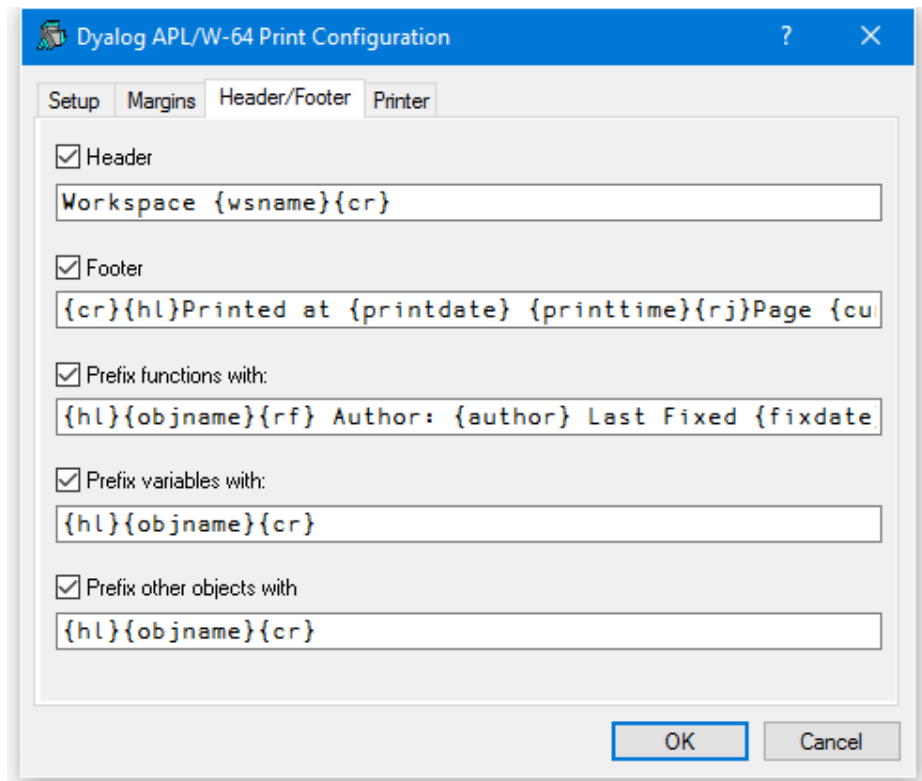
Dyalog APL/W-64 Print Configuration

?

X

Setup

Margins

Header/Footer

Printer

Header

Workspace {wsname}{cr}

Footer

{cr}{hl}Printed at {printdate} {printtime}{rj}Page {cu

Prefix functions with:

{hl}{objname}{rf} Author: {author} Last Fixed {fixdate

Prefix variables with:

{hl}{objname}{cr}

Prefix other objects with

{hl}{objname}{cr}

OK

Cancel